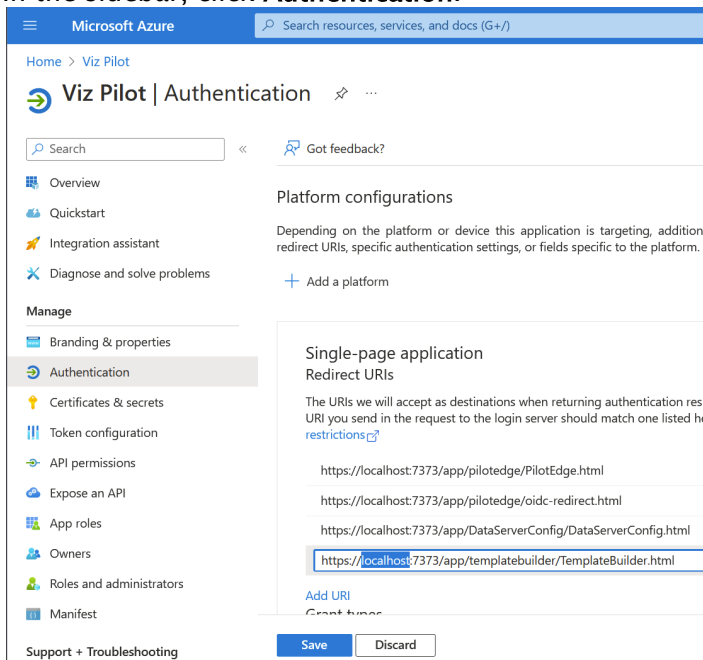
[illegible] the sidebar, click Authentication.

Microsoft Azure

Search resources, services, and docs (G+/)

Home > Viz Pilot

Viz Pilot | Authentication

Search

Overview

Quickstart

Integration assistant

Diagnose and solve problems

Manage

Branding & properties

Authentication

Certificates & secrets

Token configuration

API permissions

Expose an API

App roles

Owners

Roles and administrators

Manifest

Support + Troubleshooting

Got feedback?

Platform configurations

Depending on the platform or device this application is targeting, addition redirect URIs, specific authentication settings, or fields specific to the platform.

Add a platform

Single-page application

Redirect URIs

The URIs we will accept as destinations when returning authentication res URI you send in the request to the login server should match one listed he restrictions

https://localhost:7373/app/pilotedge/PilotEdge.html

https://localhost:7373/app/pilotedge/oidc-redirect.html

https://localhost:7373/app/DataServerConfig/DataServerConfig.html

https://localhost:7373/app/templatebuilder/TemplateBuilder.html

Add URI

Grant types

Save

Discard